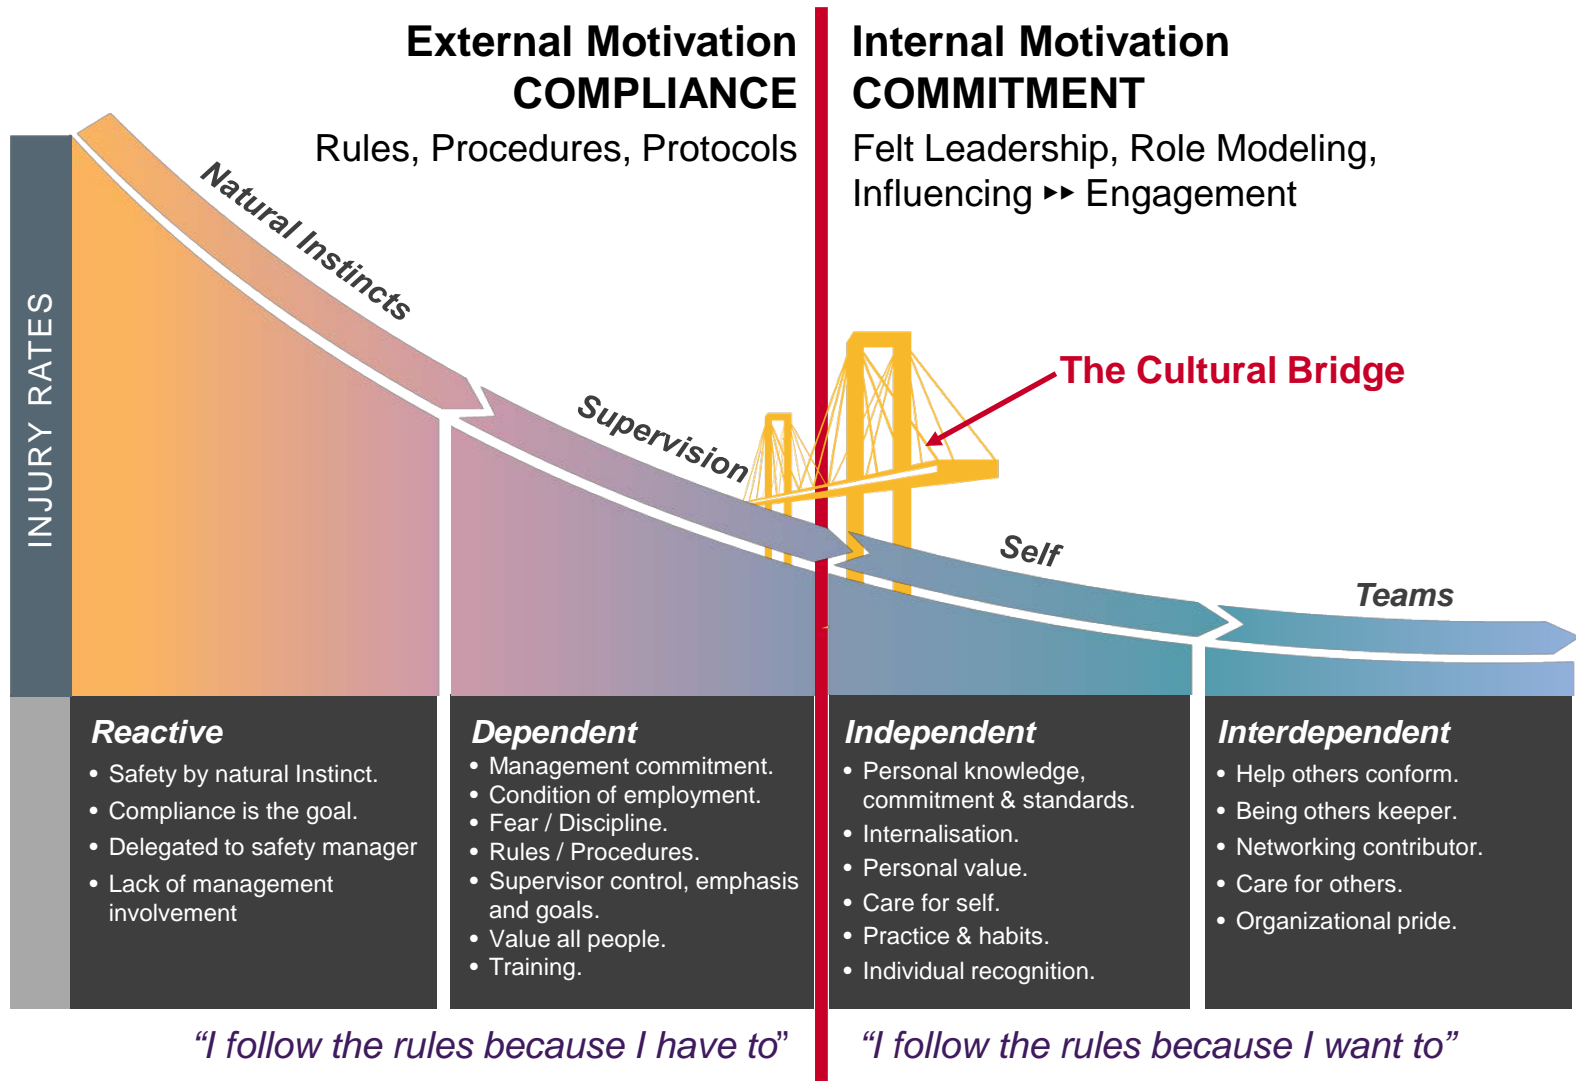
External Motivation
COMPLIANCE
Rules, Procedures, Protocols

Internal Motivation
COMMITMENT
Felt Leadership, Role Modeling, Influencing ▸▸ Engagement

INJURY RATES

Natural Instincts

Supervision

The Cultural Bridge

Self

Teams

Reactive
• Safety by natural Instinct.
• Compliance is the goal.
• Delegated to safety manager
• Lack of management involvement

Dependent
• Management commitment.
• Condition of employment.
• Fear / Discipline.
• Rules / Procedures.
• Supervisor control, emphasis and goals.
• Value all people.
• Training.

Independent
• Personal knowledge, commitment & standards.
• Internalisation.
• Personal value.
• Care for self.
• Practice & habits.
• Individual recognition.

Interdependent
• Help others conform.
• Being others keeper.
• Networking contributor.
• Care for others.
• Organizational pride.

“I follow the rules because I have to”

“I follow the rules because I want to”